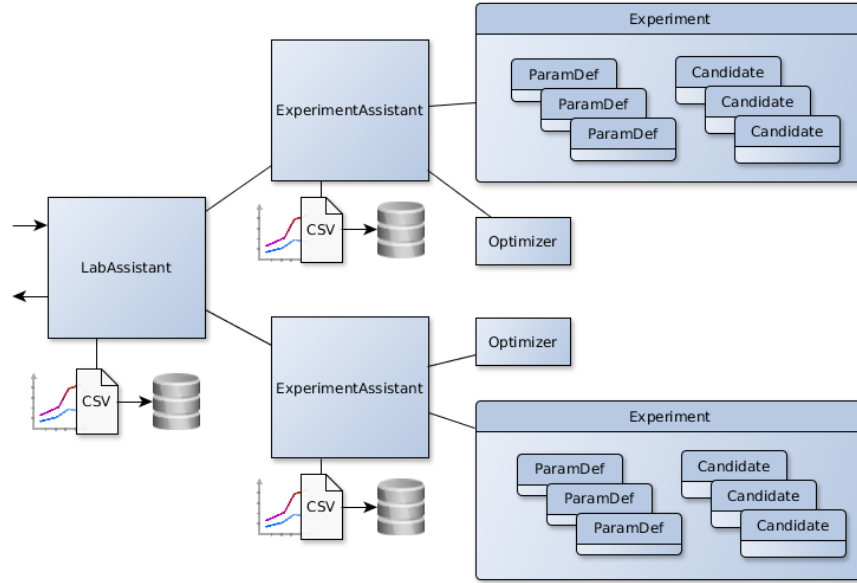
Experiment

ParamDef
ParamDef
ParamDef

Candidate
Candidate
Candidate

ExperimentAssistant

CSV

Optimizer

LabAssistant

CSV

Optimizer

ExperimentAssistant

Experiment

ParamDef
ParamDef
ParamDef

Candidate
Candidate
Candidate

CSV